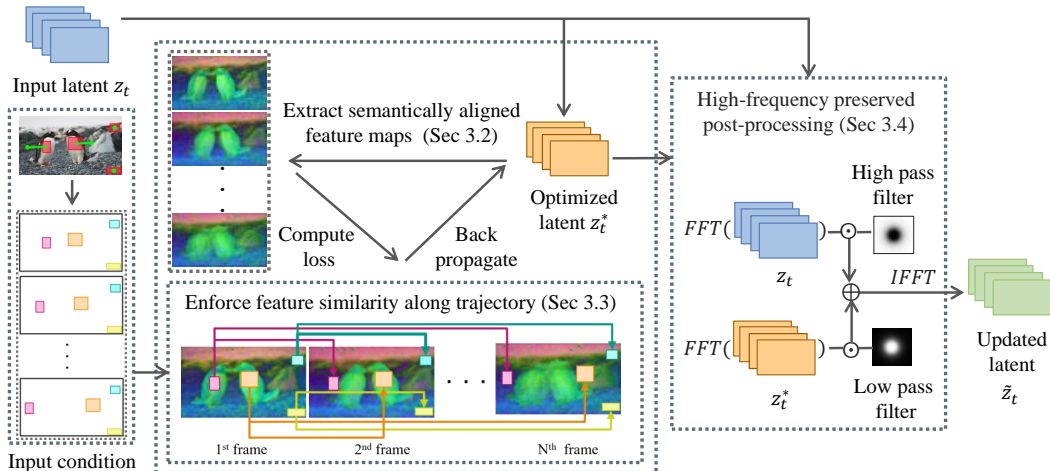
Input latent $z_t$

Input condition

Extract semantically aligned feature maps (Sec 3.2)

Compute loss

Back propagate

Optimized latent $z_t^*$

Enforce feature similarity along trajectory (Sec 3.3)

1st frame

2nd frame

Nth frame

High-frequency preserved post-processing (Sec 3.4)

High pass filter

$FFT($ $)$

$z_t$

$IFFT$

$FFT($ $)$

$z_t^*$

Low pass filter

Updated latent $\tilde{z}_t$